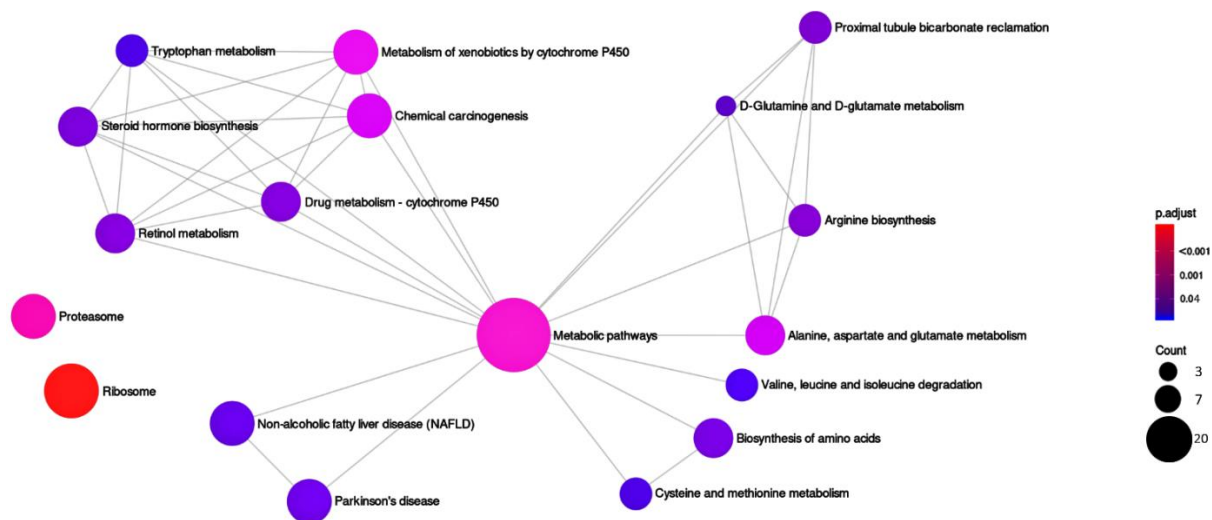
Tryptophan metabolism
Metabolism of xenobiotics by cytochrome P450
Proximal tubule bicarbonate reclamation
D-Glutamine and D-glutamate metabolism
Steroid hormone biosynthesis
Chemical carcinogenesis
Drug metabolism - cytochrome P450
Arginine biosynthesis
Retinol metabolism
p.adjust
<0.001
0.001
0.04
Proteasome
Metabolic pathways
Alanine, aspartate and glutamate metabolism
Count
3
7
20
Ribosome
Valine, leucine and isoleucine degradation
Non-alcoholic fatty liver disease (NAFLD)
Biosynthesis of amino acids
Parkinson's disease
Cysteine and methionine metabolism